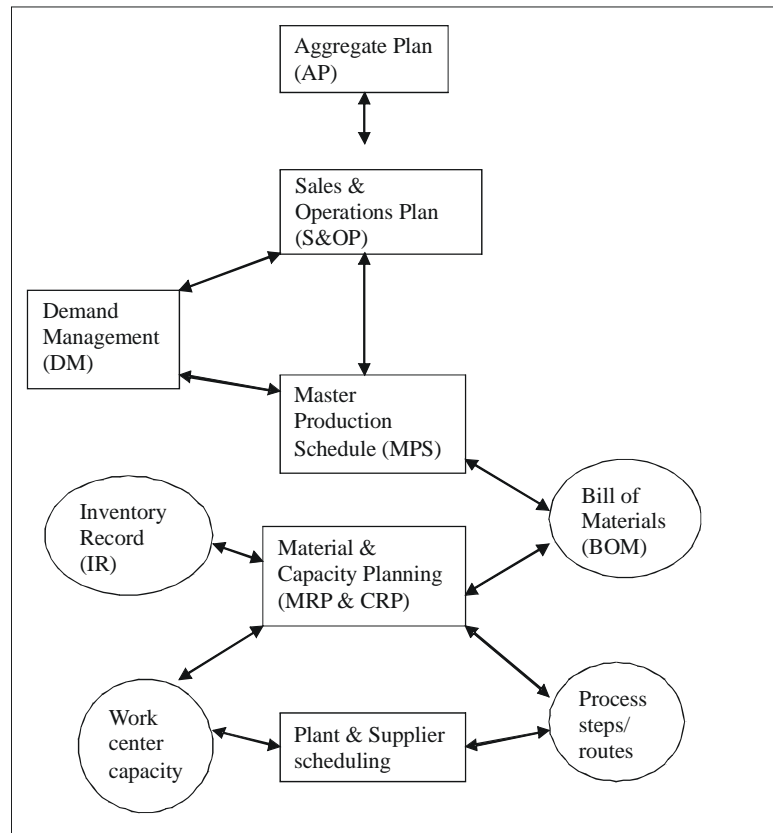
Aggregate Plan (AP)

Sales & Operations Plan (S&OP)

Demand Management (DM)

Master Production Schedule (MPS)

Inventory Record (IR)

Material & Capacity Planning (MRP & CRP)

Bill of Materials (BOM)

Work center capacity

Plant & Supplier scheduling

Process steps/ routes